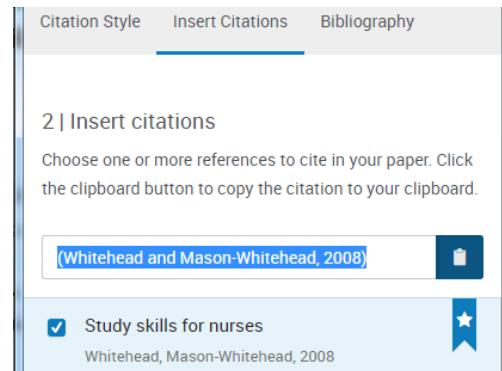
Citation Style Insert Citations Bibliography

2 | Insert citations

Choose one or more references to cite in your paper. Click the clipboard button to copy the citation to your clipboard.

(Whitehead and Mason-Whitehead, 2008)

Study skills for nurses

Whitehead, Mason-Whitehead, 2008